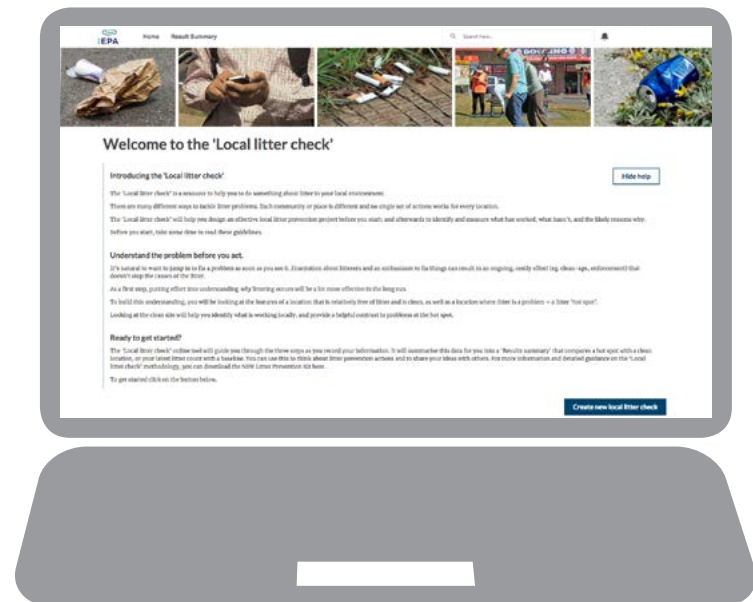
EPA Home Result Summary

Search here...

Welcome to the 'Local litter check'

Introducing the 'Local litter check'

Hide help

The 'Local litter check' is a resource to help you to do something about litter in your local environment.

There are many different ways to tackle litter problems. Each community or place is different and no single set of actions works for every location.

The 'Local litter check' will help you design an effective local litter prevention project before you start; and afterwards to identify and measure what has worked, what hasn't, and the likely reasons why.

Before you start, take some time to read these guidelines.

Understand the problem before you act.

It's natural to want to jump in to fix a problem as soon as you see it. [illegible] that doesn't stop the causes of the litter.

As a first step, putting effort into understanding why littering occurs will be a far more effective in the long run.

To build this understanding, you will be looking at the features of a location that is relatively free of litter and is clean, as well as a location where litter is a problem – a litter "hot spot".

Looking at the clean site will help you identify what is working locally, and provide a helpful contrast to problems at the hot spot.

Ready to get started?

The 'Local litter check' online tool will guide you through the three steps as you record your information. It will summarise this data for you into a 'Results summary' that compares a hot spot with a clean location, or your latest litter count with a baseline. You can use this to think about litter prevention actions and to share your ideas with others. For more information and detailed guidance on the 'Local litter check' methodology, you can download the NSW Litter Prevention Kit here.

To get started click on the button below.

Create new local litter check